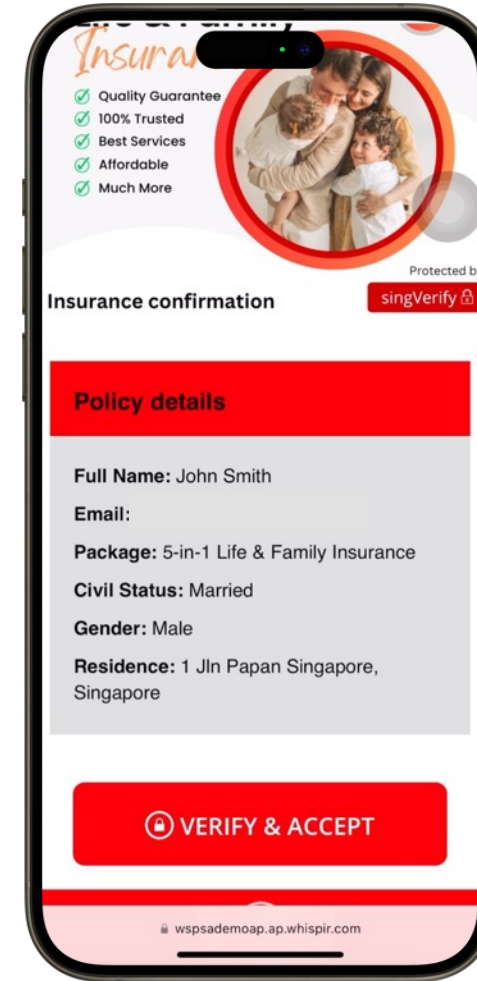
Insura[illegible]

Quality Guarantee
100% Trusted
Best Services
Affordable
Much More

Protected b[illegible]

Insurance confirmation

singVerify

Policy details

Full Name: John Smith

Email:

Package: 5-in-1 Life & Family Insurance

Civil Status: Married

Gender: Male

Residence: 1 Jln Papan Singapore, Singapore

VERIFY & ACCEPT

wspsademoap.ap.whispir.com